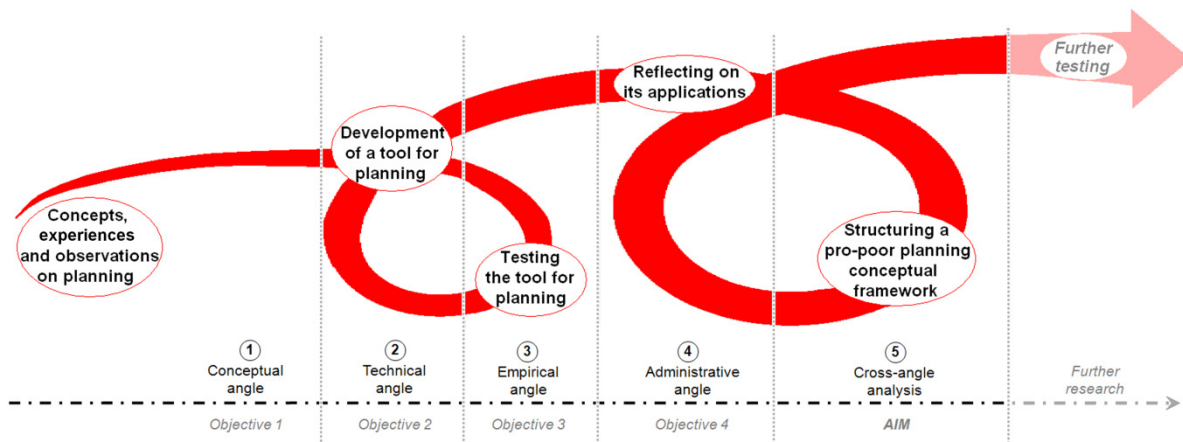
Further testing

Reflecting on its applications

Development of a tool for planning

Concepts, experiences and observations on planning

Testing the tool for planning

Structuring a pro-poor planning conceptual framework

1 Conceptual angle

2 Technical angle

3 Empirical angle

4 Administrative angle

5 Cross-angle analysis

Further research

Objective 1

Objective 2

Objective 3

Objective 4

AIM